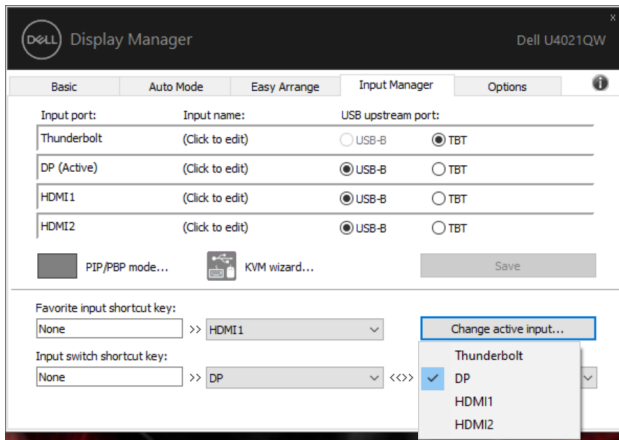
DELL Display Manager

Dell U4021QW

×

Basic | Auto Mode | Easy Arrange | Input Manager | Options

i

| Input port: | Input name: | USB upstream port: | |
|---|---|---|---|
| Thunderbolt | (Click to edit) | USB-B | TBT |
| DP (Active) | (Click to edit) | USB-B | TBT |
| HDMI1 | (Click to edit) | USB-B | TBT |
| HDMI2 | (Click to edit) | USB-B | TBT |

PIP/PBP mode...

KVM wizard...

Save

Favorite input shortcut key:

None >> HDMI1

Change active input...

Input switch shortcut key:

None >> DP <<>>

Thunderbolt
DP
HDMI1
HDMI2